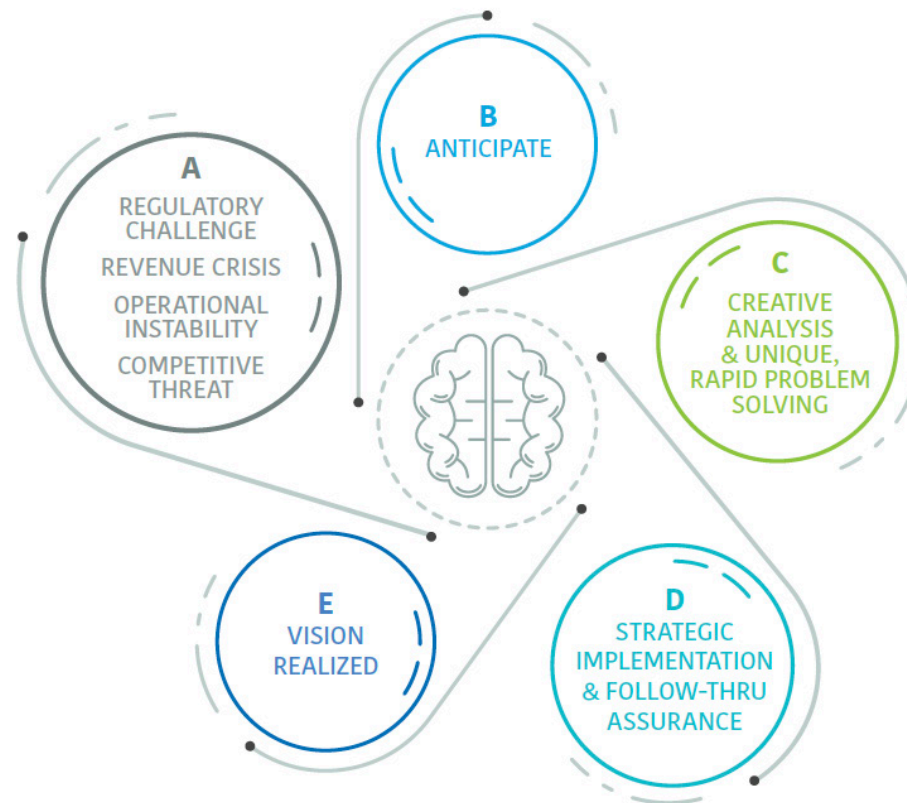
B
ANTICIPATE

A
REGULATORY CHALLENGE
REVENUE CRISIS
OPERATIONAL INSTABILITY
COMPETITIVE THREAT

C
CREATIVE ANALYSIS & UNIQUE, RAPID PROBLEM SOLVING

E
VISION REALIZED

D
STRATEGIC IMPLEMENTATION & FOLLOW-THRU ASSURANCE